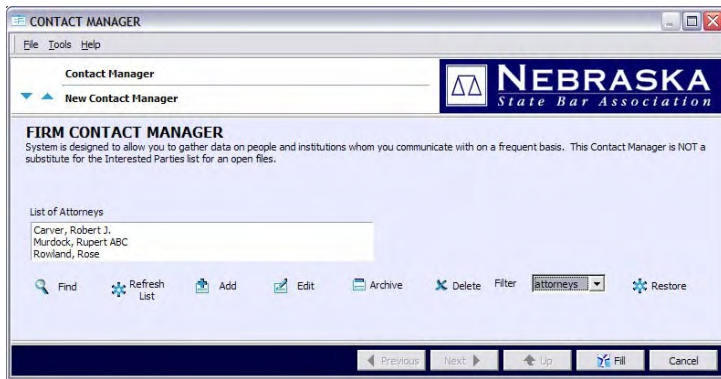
CONTACT MANAGER

File Tools Help

Contact Manager

New Contact Manager

NEBRASKA
State Bar Association

FIRM CONTACT MANAGER
System is designed to allow you to gather data on people and institutions whom you communicate with on a frequent basis. This Contact Manager is NOT a substitute for the Interested Parties list for an open files.

List of Attorneys

Carver, Robert J.
Murdock, Rupert ABC
Rowland, Rose

Find Refresh List Add Edit Archive Delete Filter attorneys Restore

Previous Next Up Fill Cancel